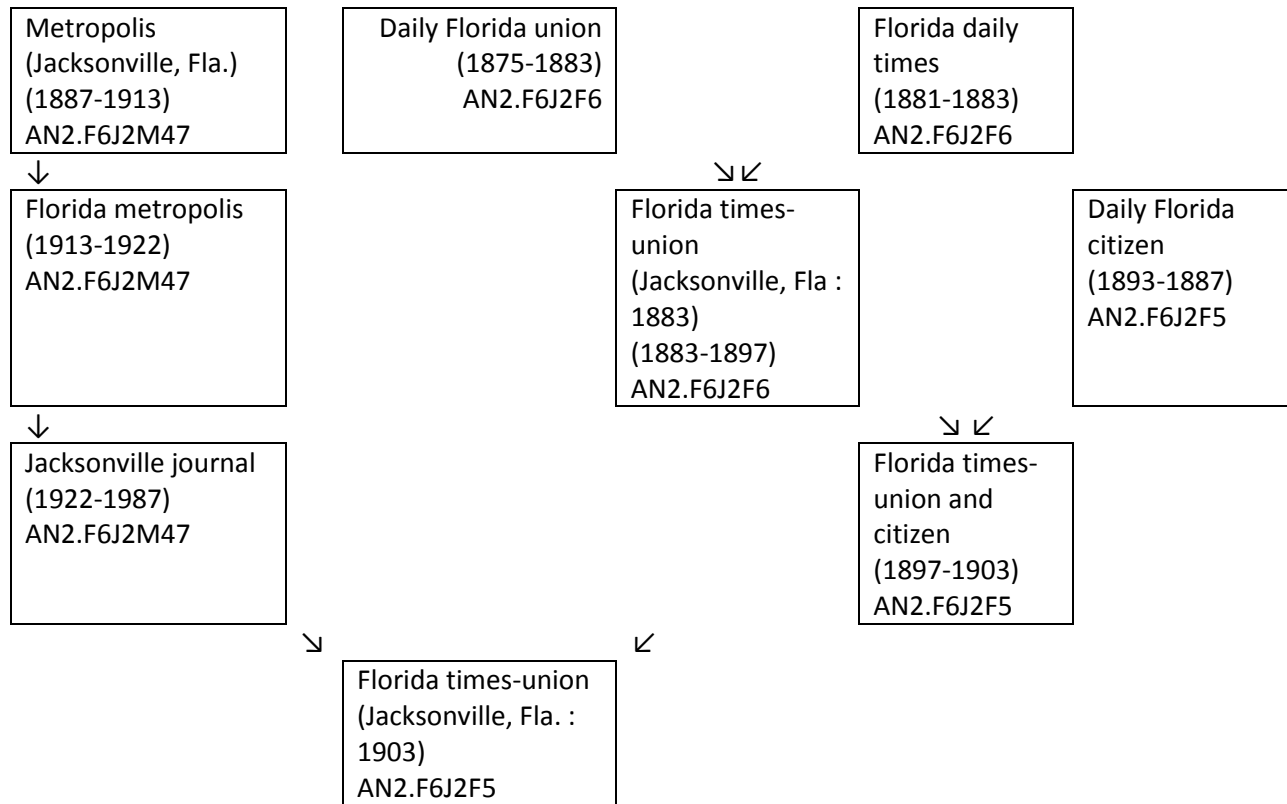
Metropolis (Jacksonville, Fla.) (1887-1913) AN2.F6J2M47

Daily Florida union (1875-1883) AN2.F6J2F6

Florida daily times (1881-1883) AN2.F6J2F6

↓

↘↙

Florida metropolis (1913-1922) AN2.F6J2M47

Florida times-union (Jacksonville, Fla : 1883) (1883-1897) AN2.F6J2F6

Daily Florida citizen (1893-1887) AN2.F6J2F5

↓

↘↙

Jacksonville journal (1922-1987) AN2.F6J2M47

Florida times-union and citizen (1897-1903) AN2.F6J2F5

↘ ↙

Florida times-union (Jacksonville, Fla. : 1903) AN2.F6J2F5